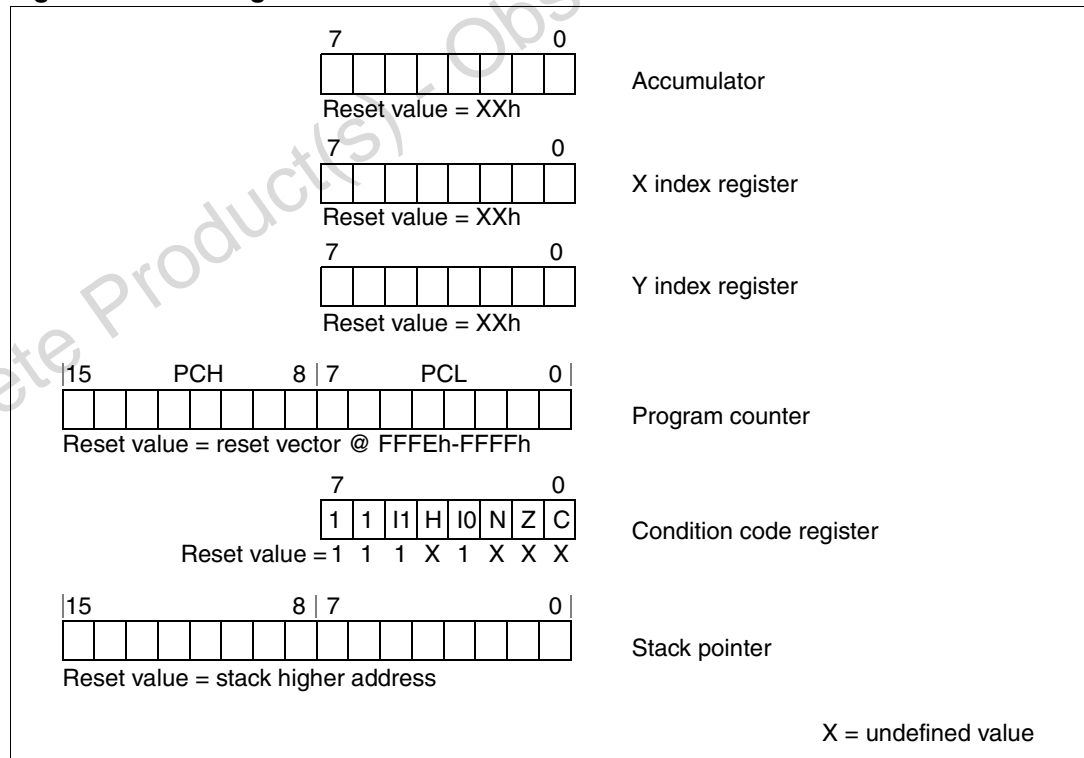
7 0

Accumulator

Reset value = XXh

7 0

X index register

Reset value = XXh

7 0

Y index register

Reset value = XXh

15 PCH 8 | 7 PCL 0

Program counter

Reset value = reset vector @ FFFEh-FFFFh

7 0

| 1 | 1 | I1 | H | I0 | N | Z | C |
|---|---|---|---|---|---|---|---|

Condition code register

Reset value = 1 1 1 X 1 X X X

15 8 | 7 0

Stack pointer

Reset value = stack higher address

X = undefined value

ete Product(s) - Obs